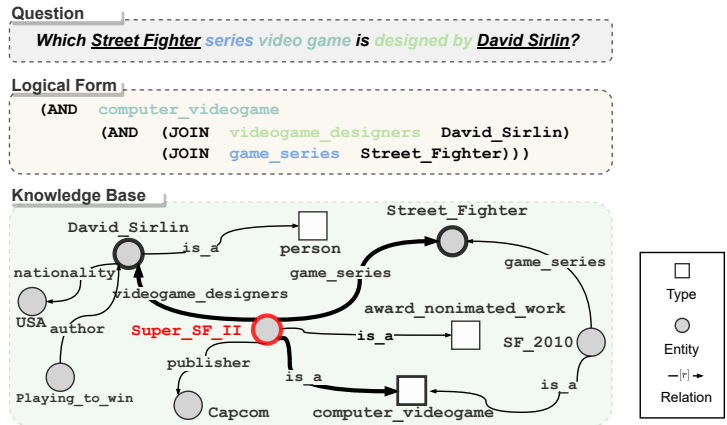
Question

Which Street Fighter series video game is designed by David Sirlin?

Logical Form

(AND computer_videogame
(AND (JOIN videogame_designers David_Sirlin)
(JOIN game_series Street_Fighter)))

Knowledge Base

David_Sirlin
is_a
person
Street_Fighter
nationality
game_series
game_series
USA
videogame_designers
author
award_nonimated_work
Super_SF_II
is_a
SF_2010
publisher
is_a
Playing_to_win
Capcom
computer_videogame
is_a

Type
Entity
$r$
Relation